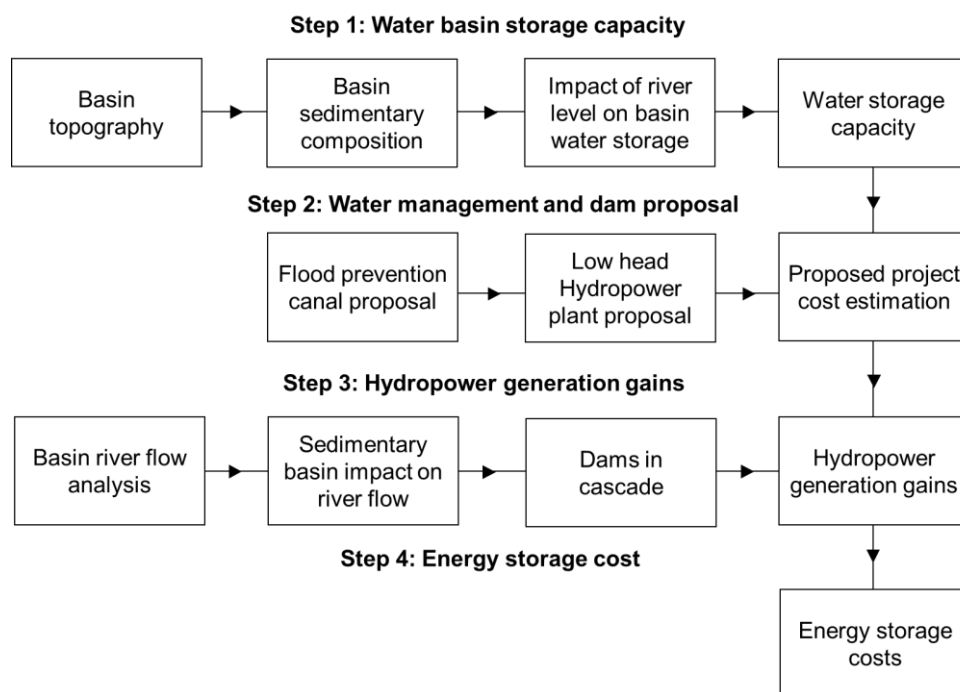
Step 1: Water basin storage capacity

Basin topography

Basin sedimentary composition

Impact of river level on basin water storage

Water storage capacity

Step 2: Water management and dam proposal

Flood prevention canal proposal

Low head Hydropower plant proposal

Proposed project cost estimation

Step 3: Hydropower generation gains

Basin river flow analysis

Sedimentary basin impact on river flow

Dams in cascade

Hydropower generation gains

Step 4: Energy storage cost

Energy storage costs